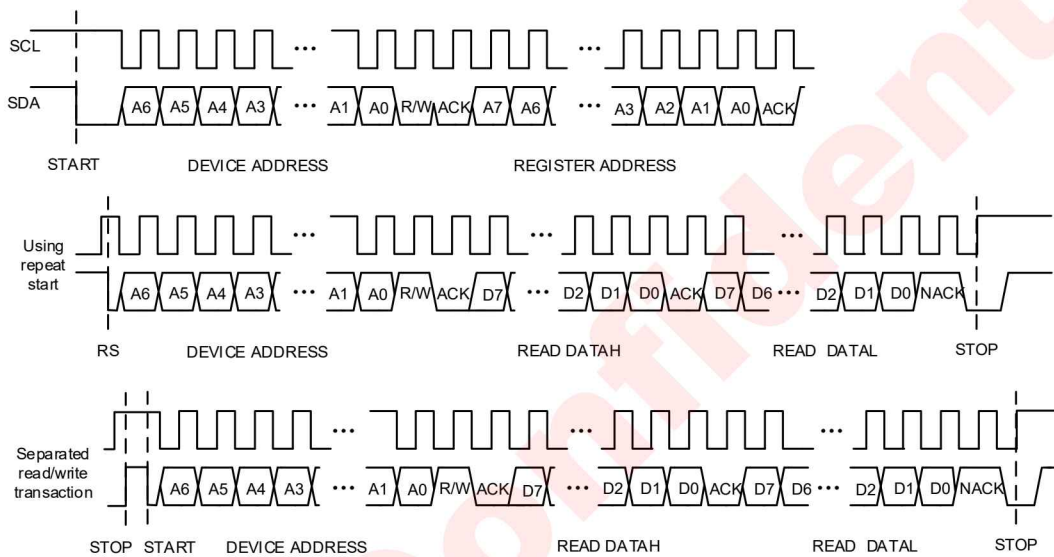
SCL

SDA

A6 A5 A4 A3 ··· A1 A0 R/W ACK A7 A6 ··· A3 A2 A1 A0 ACK

START DEVICE ADDRESS REGISTER ADDRESS

Using repeat start

A6 A5 A4 A3 ··· A1 A0 R/W ACK D7 ··· D2 D1 D0 ACK D7 D6 ··· D2 D1 D0 NACK

RS DEVICE ADDRESS READ DATAH READ DATAL STOP

Separated read/write transaction

A6 A5 A4 A3 ··· A1 A0 R/W ACK D7 ··· D2 D1 D0 ACK D7 D6 ··· D2 D1 D0 NACK

STOP START DEVICE ADDRESS READ DATAH READ DATAL STOP

Confident